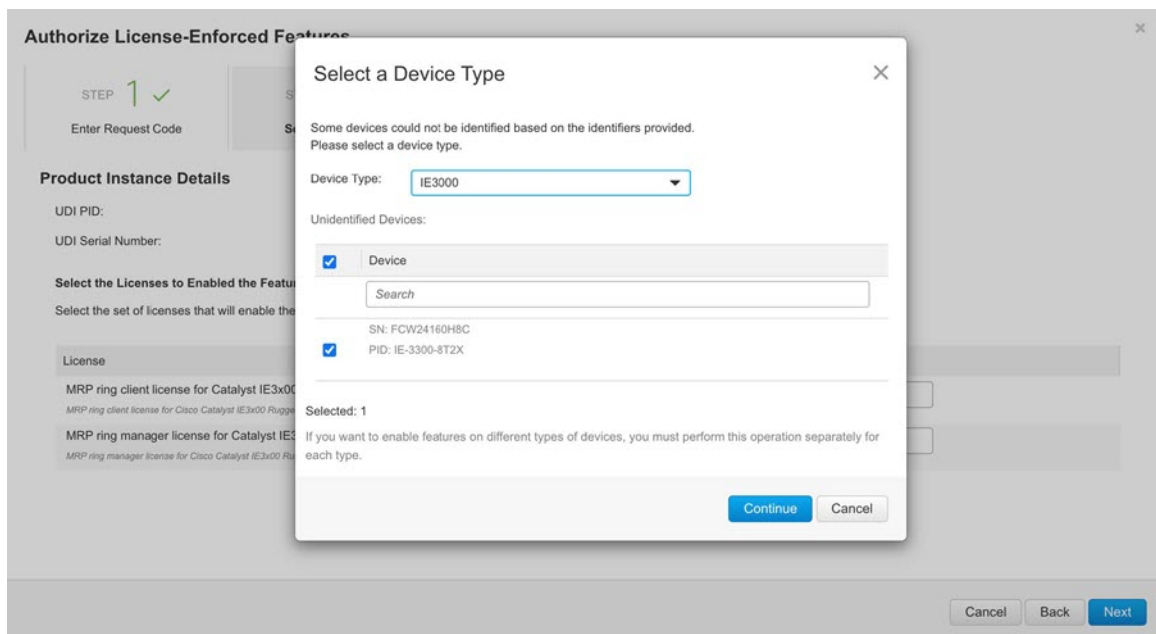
Authorize License-Enforced Features

STEP 1 ✓
Enter Request Code

S
S

Product Instance Details
UDI PID:
UDI Serial Number:

Select the Licenses to Enabled the Featu
Select the set of licenses that will enable the

License
MRP ring client license for Catalyst IE3x00
MRP ring client license for Cisco Catalyst IE3x00 Rugge
MRP ring manager license for Catalyst IE3
MRP ring manager license for Cisco Catalyst IE3x00 Ru

Select a Device Type

Some devices could not be identified based on the identifiers provided.
Please select a device type.

Device Type: IE3000

Unidentified Devices:

Device

Search

SN: FCW24160H8C
PID: IE-3300-8T2X

Selected: 1

If you want to enable features on different types of devices, you must perform this operation separately for each type.

Continue Cancel

Cancel Back Next